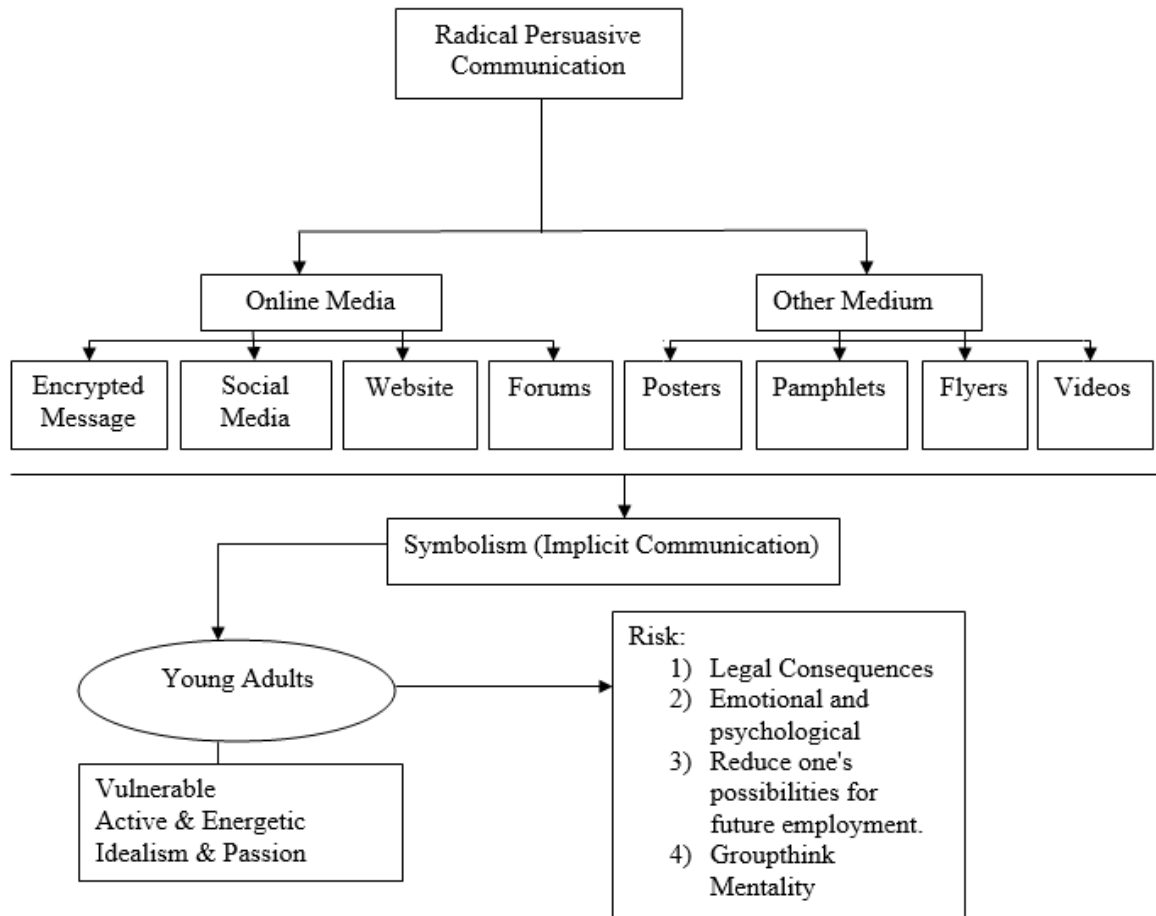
Radical Persuasive Communication

Online Media

Other Medium

Encrypted Message

Social Media

Website

Forums

Posters

Pamphlets

Flyers

Videos

Symbolism (Implicit Communication)

Young Adults

Vulnerable
Active & Energetic
Idealism & Passion

Risk:
1) Legal Consequences
2) Emotional and psychological
3) Reduce one's possibilities for future employment.
4) Groupthink Mentality